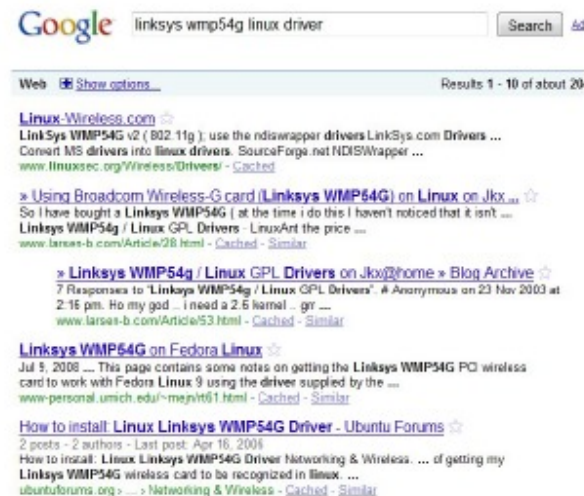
Google linksys wmp54g linux driver Search Ad

Web Show options... Results 1 - 10 of about 20

Linux-Wireless.com
LinkSys WMP54G v2 ( 802.11g ); use the ndiswrapper drivers LinkSys.com Drivers ... Convert MS drivers into linux drivers. SourceForge.net NDISWrapper ...
www.linuxsec.org/Wireless/Drivers/ - Cached

» Using Broadcom Wireless-G card (Linksys WMP54G) on Linux on Jkx ...
So I have bought a Linksys WMP54G ( at the time i do this I haven't noticed that it isn't ... Linksys WMP54g / Linux GPL Drivers - LinuxAnt the price ...
www.larsen-b.com/Article/28.html - Cached - Similar

» Linksys WMP54g / Linux GPL Drivers on Jkx@home » Blog Archive
7 Responses to "Linksys WMP54g / Linux GPL Drivers". # Anonymous on 23 Nov 2003 at 2:16 pm. Ho my god .. i need a 2.6 kernel .. grr ...
www.larsen-b.com/Article/53.html - Cached - Similar

Linksys WMP54G on Fedora Linux
Jul 9, 2008 ... This page contains some notes on getting the Linksys WMP54G PCI wireless card to work with Fedora Linux 9 using the driver supplied by the ...
www-personal.umich.edu/~mejn/rt61.html - Cached - Similar

How to install: Linux Linksys WMP54G Driver - Ubuntu Forums
2 posts - 2 authors - Last post: Apr 16, 2006
How to install: Linux Linksys WMP54G Driver Networking & Wireless. ... of getting my Linksys WMP54G wireless card to be recognized in linux. ...
ubuntuforums.org › ... › Networking & Wireless - Cached - Similar